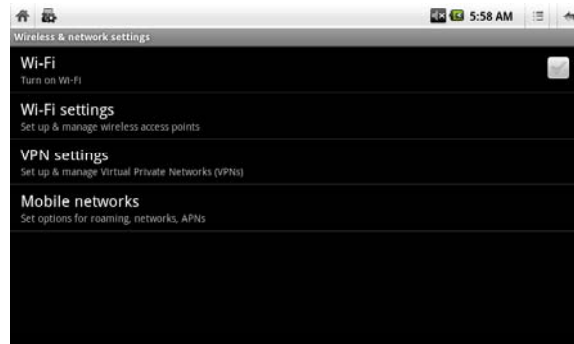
5:58 AM

Wireless & network settings

Wi-Fi
Turn on Wi-Fi

Wi-Fi settings
Set up & manage wireless access points

VPN settings
Set up & manage Virtual Private Networks (VPNs)

Mobile networks
Set options for roaming, networks, APNs